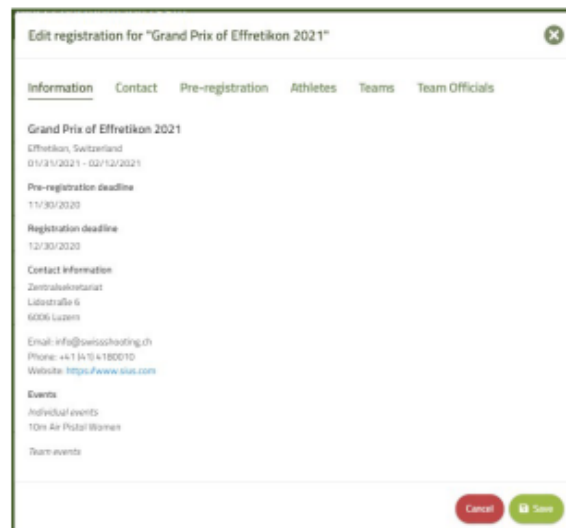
Edit registration for "Grand Prix of Effretikon 2021"

Information Contact Pre-registration Athletes Teams Team Officials

Grand Prix of Effretikon 2021
Effretikon, Switzerland
01/31/2021 - 02/12/2021

Pre-registration deadline
11/30/2020

Registration deadline
12/30/2020

Contact information
Zentralsekretariat
Lidostraße 6
6006 Luzern

Email: info@swissshooting.ch
Phone: +41 (41) 4180010
Website: https://www.sius.com

Events
Individual events
10m Air Pistol Women

Team events

Cancel Save